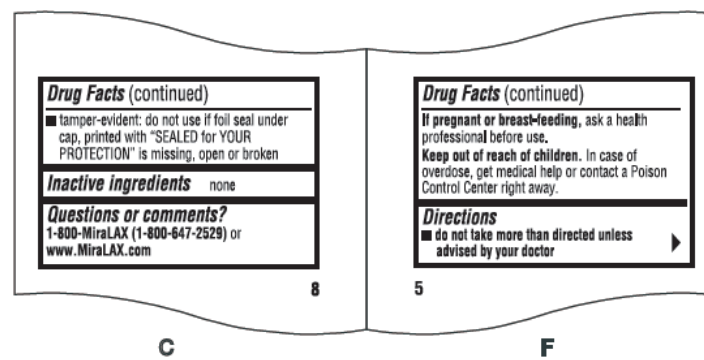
**Drug Facts** (continued)

■ tamper-evident: do not use if foil seal under cap, printed with "SEALED for YOUR PROTECTION" is missing, open or broken

**Inactive ingredients** none

**Questions or comments?**
**1-800-MiraLAX (1-800-647-2529)** or **www.MiraLAX.com**

8

C

**Drug Facts** (continued)

**If pregnant or breast-feeding,** ask a health professional before use.

**Keep out of reach of children.** In case of overdose, get medical help or contact a Poison Control Center right away.

**Directions**
■ **do not take more than directed unless advised by your doctor** ▶

5

F